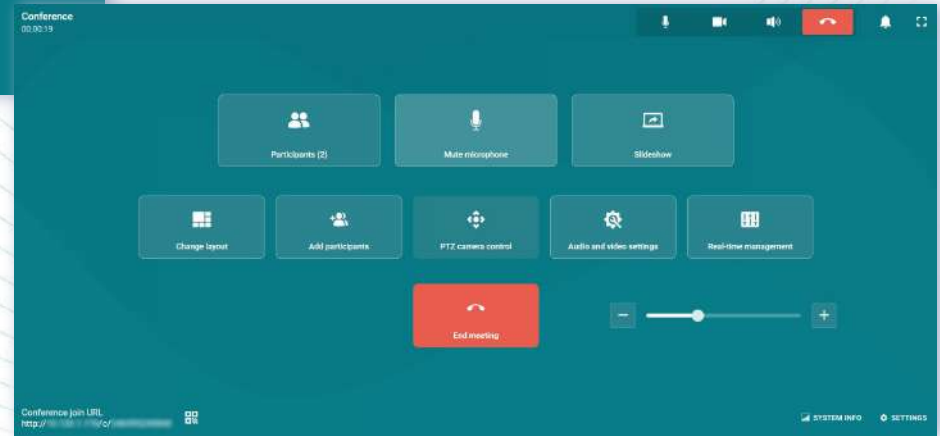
Conference
00:00:19

Participants (2)

Mute microphone

Slideshow

Change layout

Add participants

PTZ camera control

Audio and video settings

Real-time management

End meeting

−

+

Conference join URL
http://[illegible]/c/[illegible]

SYSTEM INFO

SETTINGS